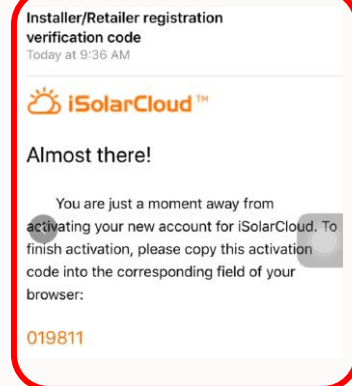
Installer/Retailer registration verification code
Today at 9:36 AM

iSolarCloud™

Almost there!

You are just a moment away from activating your new account for iSolarCloud. To finish activation, please copy this activation code into the corresponding field of your browser:

019811